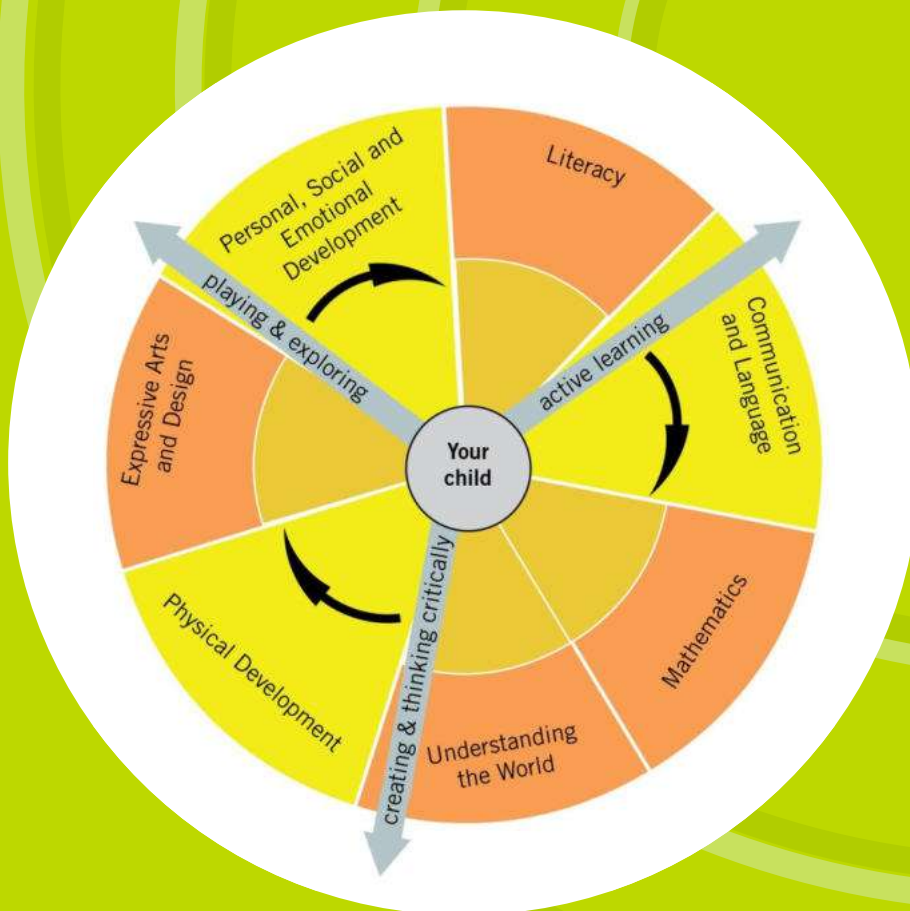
Personal, Social and Emotional Development

Literacy

Communication and Language

Mathematics

Understanding the World

Physical Development

Expressive Arts and Design

playing & exploring

active learning

creating & thinking critically

Your child